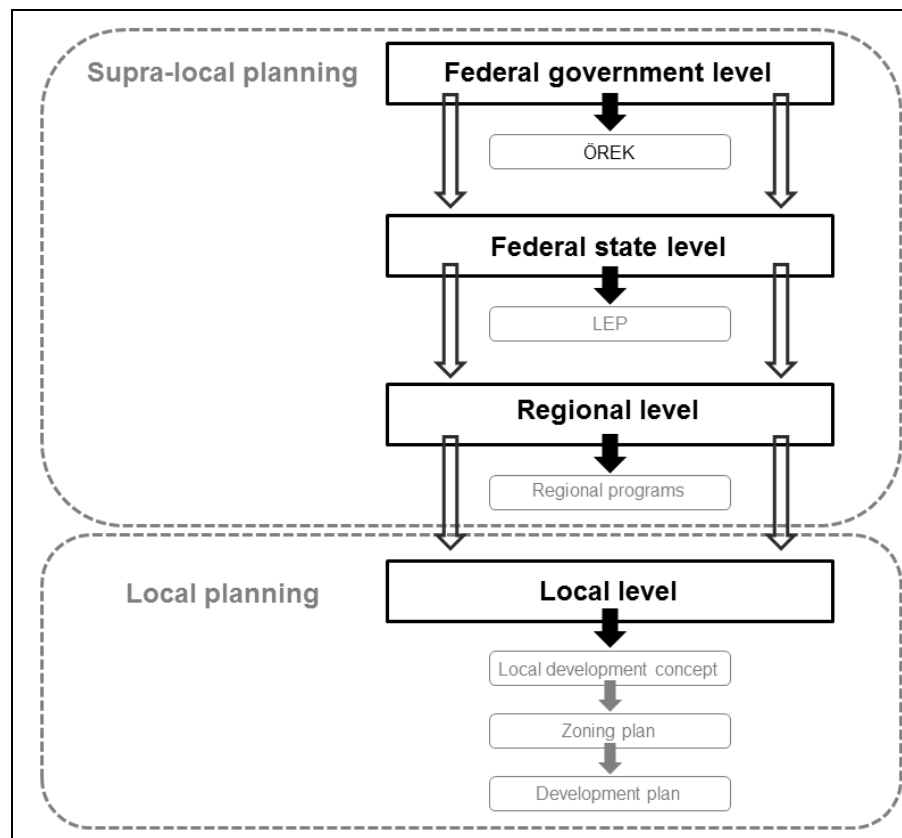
Supra-local planning

Federal government level

ÖREK

Federal state level

LEP

Regional level

Regional programs

Local planning

Local level

Local development concept

Zoning plan

Development plan